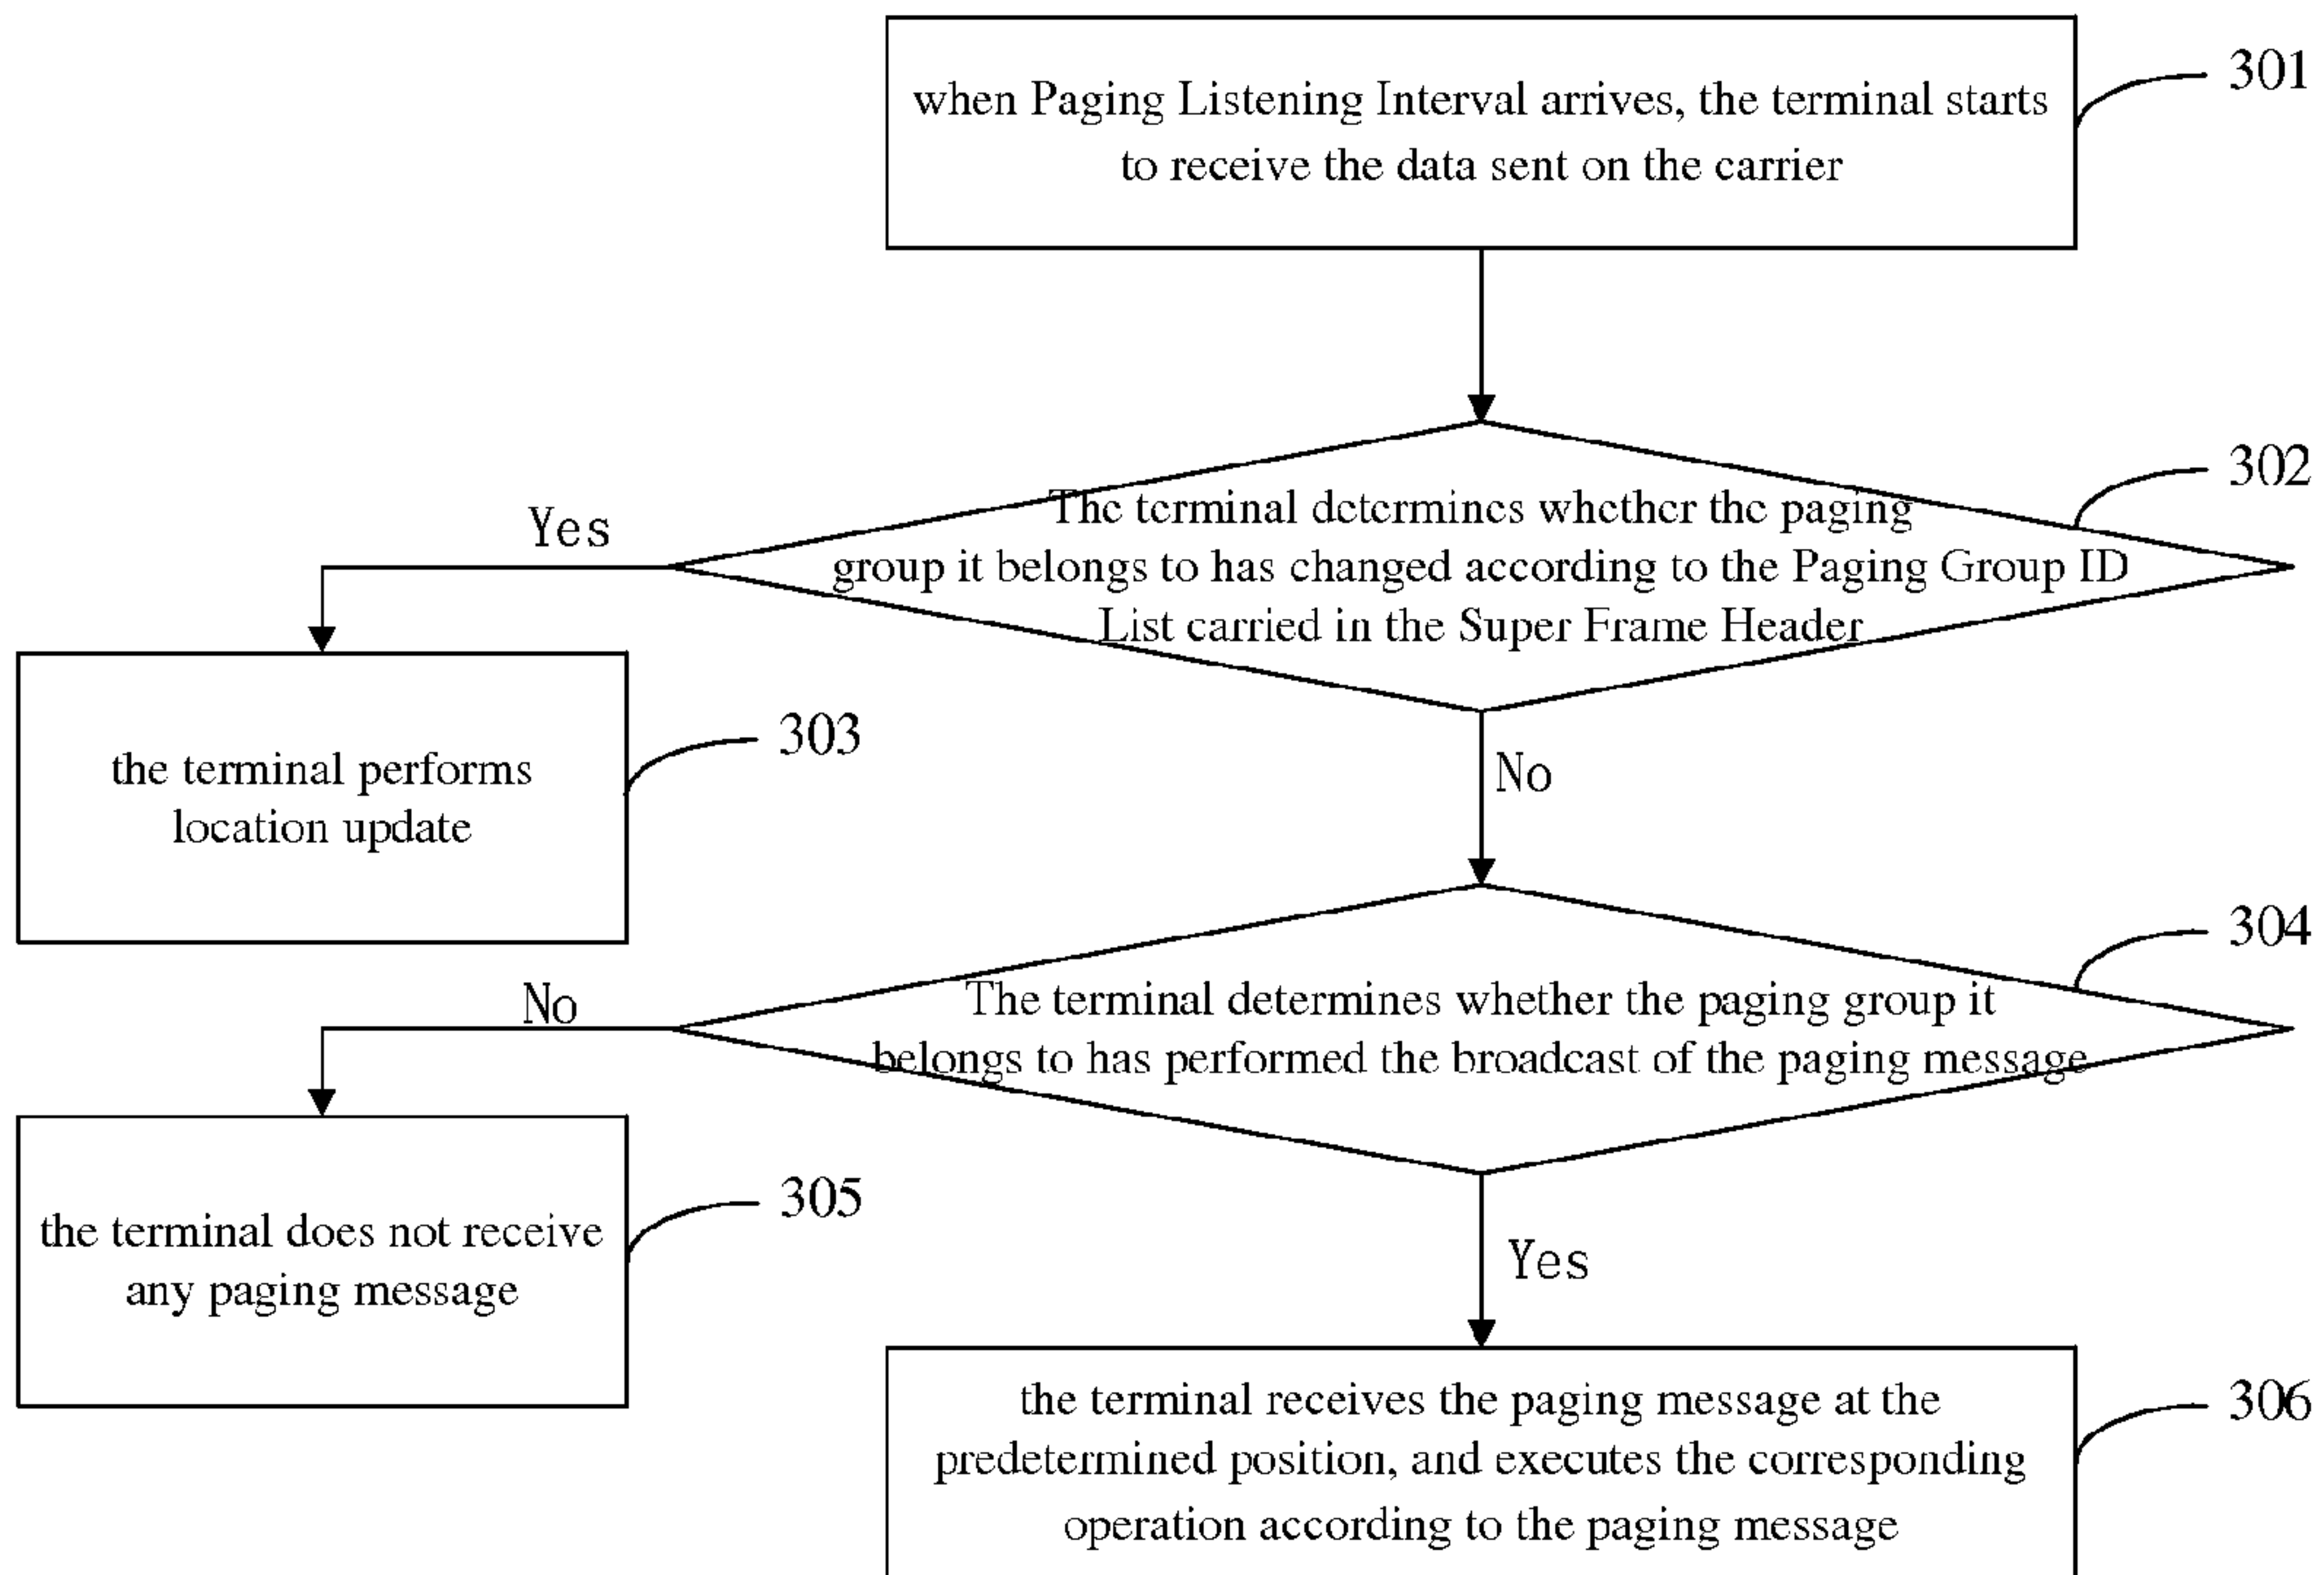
when Paging Listening Interval arrives, the terminal starts to receive the data sent on the carrier

301

The terminal determines whether the paging group it belongs to has changed according to the Paging Group ID List carried in the Super Frame Header

302

Yes

the terminal performs location update

303

No

The terminal determines whether the paging group it belongs to has performed the broadcast of the paging message

304

No

the terminal does not receive any paging message

305

Yes

the terminal receives the paging message at the predetermined position, and executes the corresponding operation according to the paging message

306